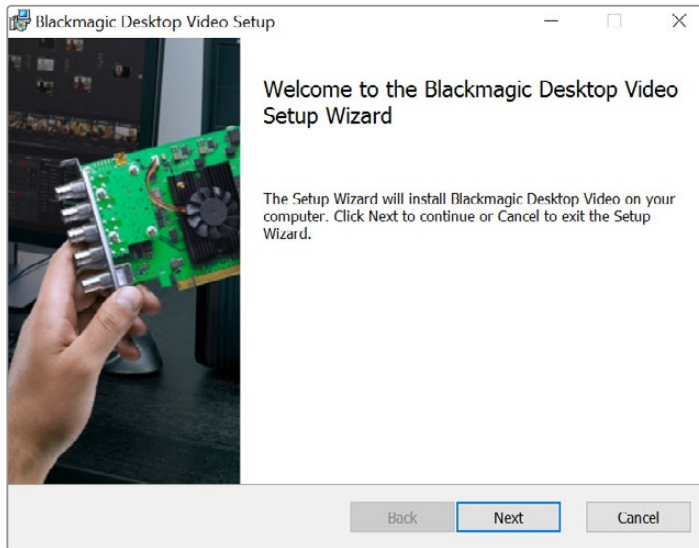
Blackmagic Desktop Video Setup

Welcome to the Blackmagic Desktop Video Setup Wizard

The Setup Wizard will install Blackmagic Desktop Video on your computer. Click Next to continue or Cancel to exit the Setup Wizard.

Back Next Cancel